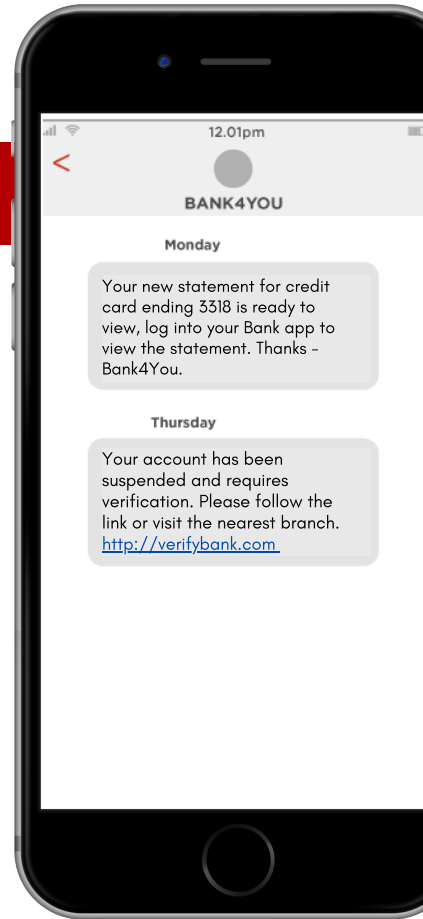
12.01pm

<

BANK4YOU

Monday

Your new statement for credit card ending 3318 is ready to view, log into your Bank app to view the statement. Thanks - Bank4You.

Thursday

Your account has been suspended and requires verification. Please follow the link or visit the nearest branch. http://verifybank.com